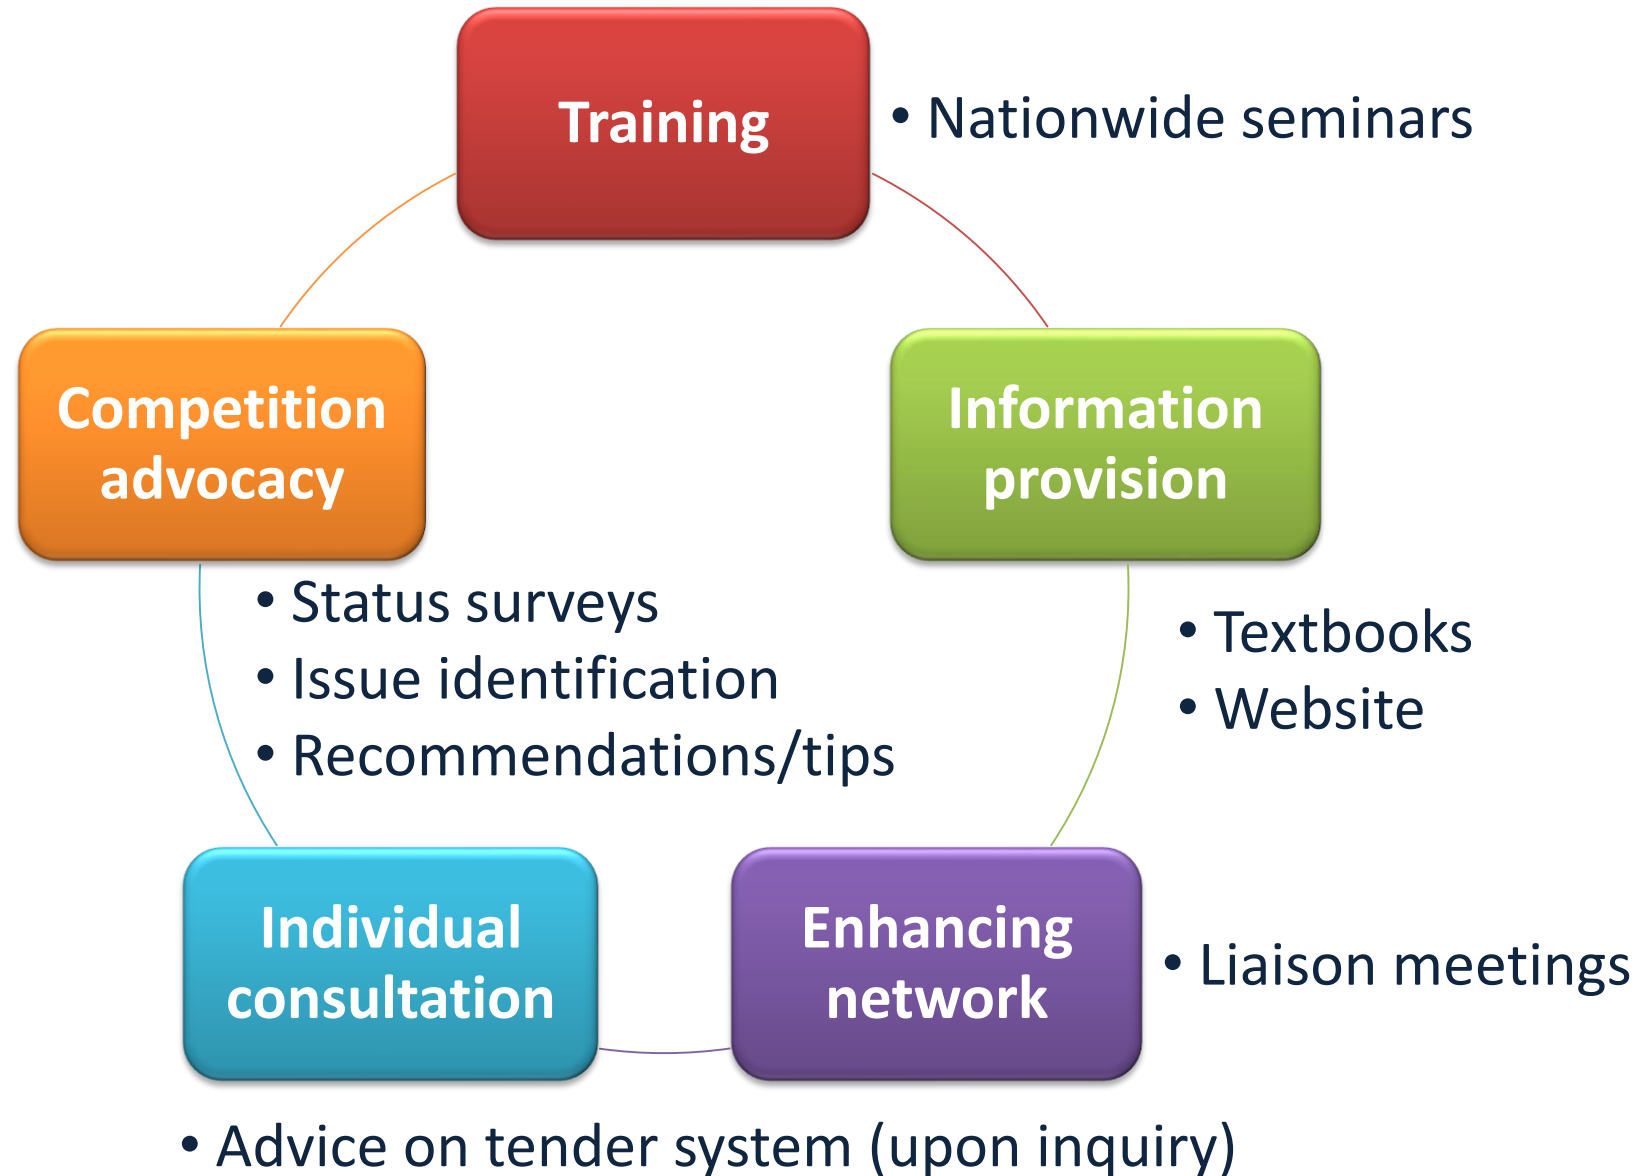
Training

• Nationwide seminars

Competition advocacy

Information provision

• Status surveys
• Issue identification
• Recommendations/tips

• Textbooks
• Website

Individual consultation

Enhancing network

• Liaison meetings

• Advice on tender system (upon inquiry)